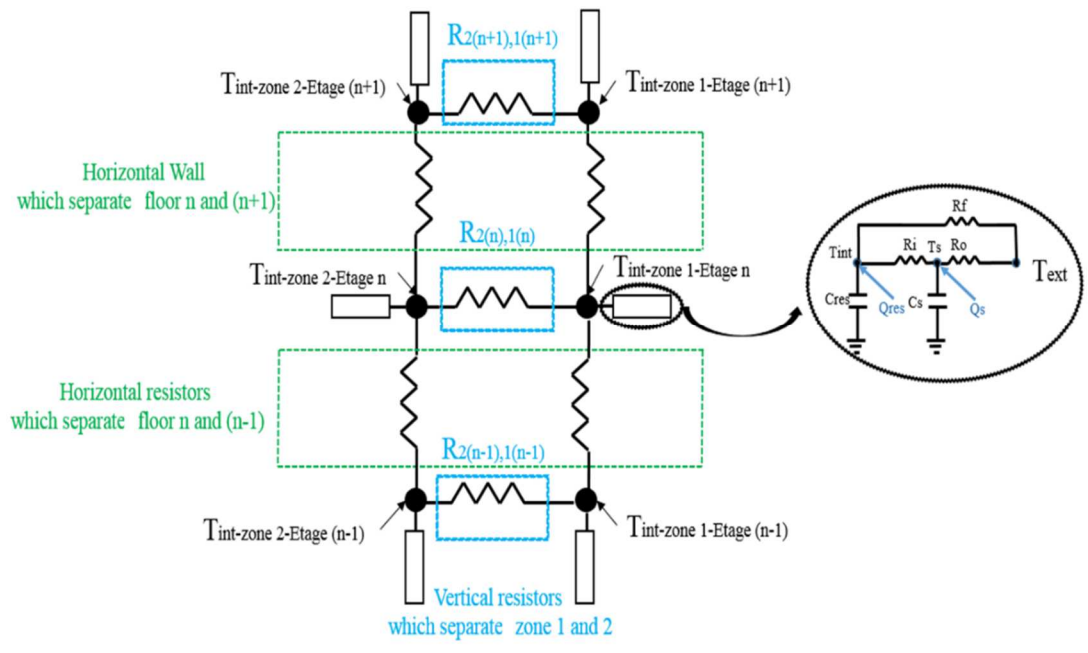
$R_{2(n+1),1(n+1)}$

$T_{int\text{-}zone\ 2\text{-}Etage\ (n+1)}$

$T_{int\text{-}zone\ 1\text{-}Etage\ (n+1)}$

Horizontal Wall which separate floor n and (n+1)

$R_{2(n),1(n)}$

$T_{int\text{-}zone\ 2\text{-}Etage\ n}$

$T_{int\text{-}zone\ 1\text{-}Etage\ n}$

Rf

Tint

Ri

Ts

Ro

$T_{ext}$

Cres

Qres

Cs

Qs

Horizontal resistors which separate floor n and (n-1)

$R_{2(n-1),1(n-1)}$

$T_{int\text{-}zone\ 2\text{-}Etage\ (n-1)}$

$T_{int\text{-}zone\ 1\text{-}Etage\ (n-1)}$

Vertical resistors which separate zone 1 and 2